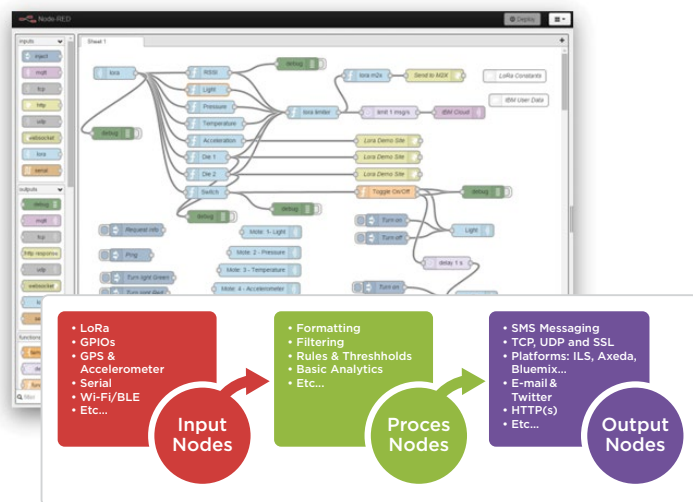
Node-RED

Deploy

inputs
inject
mqtt
tcp
http
udp
websocket
lora
serial

outputs
debug
mqtt
tcp
http response
udp
websocket

functions

filter

Sheet 1

lora
RSSI
Light
Pressure
Temperature
Acceleration
Die 1
Die 2
Switch
debug
debug
debug
lora m2x
Send to M2X
LoRa Constants
IBM User Data
lora limiter
limit 1 msg/s
IBM Cloud
Lora Demo Site
Lora Demo Site
Lora Demo Site
Toggle On/Off
debug
Turn on
Turn off
Light
delay 1 s
Request info
Ping
Mote: 1 - Light
Mote: 2 - Pressure
Mote: 3 - Temperature
Mote: 4 - Accelerometer
Turn light Green
Turn light Red
Turn on

• LoRa
• GPIOs
• GPS & Accelerometer
• Serial
• Wi-Fi/BLE
• Etc...

Input Nodes

• Formatting
• Filtering
• Rules & Threshholds
• Basic Analytics
• Etc...

Proces Nodes

• SMS Messaging
• TCP, UDP and SSL
• Platforms: ILS, Axeda, Bluemix...
• E-mail & Twitter
• HTTP(s)
• Etc...

Output Nodes